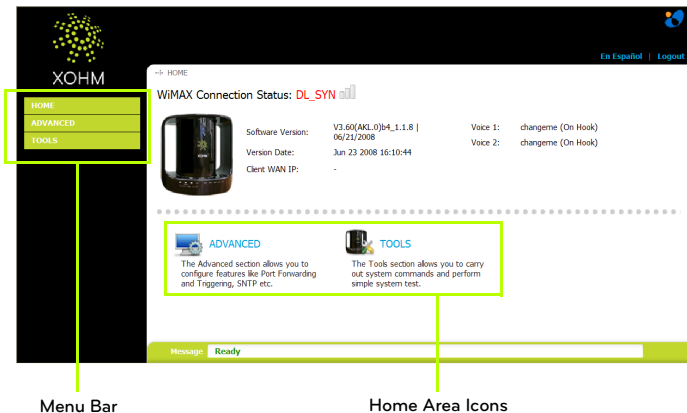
XOHM

En Español | Logout

HOME
ADVANCED
TOOLS

HOME

WiMAX Connection Status: DL_SYN

| | | | |
|---|---|---|---|
| Software Version: | V3.60(AKL.0)b4_1.1.8 \| 06/21/2008 | Voice 1: | changeme (On Hook) |
| Version Date: | Jun 23 2008 16:10:44 | Voice 2: | changeme (On Hook) |
| Client WAN IP: | - | | |

ADVANCED
The Advanced section allows you to configure features like Port Forwarding and Triggering, SNTP etc.

TOOLS
The Tools section allows you to carry out system commands and perform simple system test.

Message Ready

Menu Bar

Home Area Icons